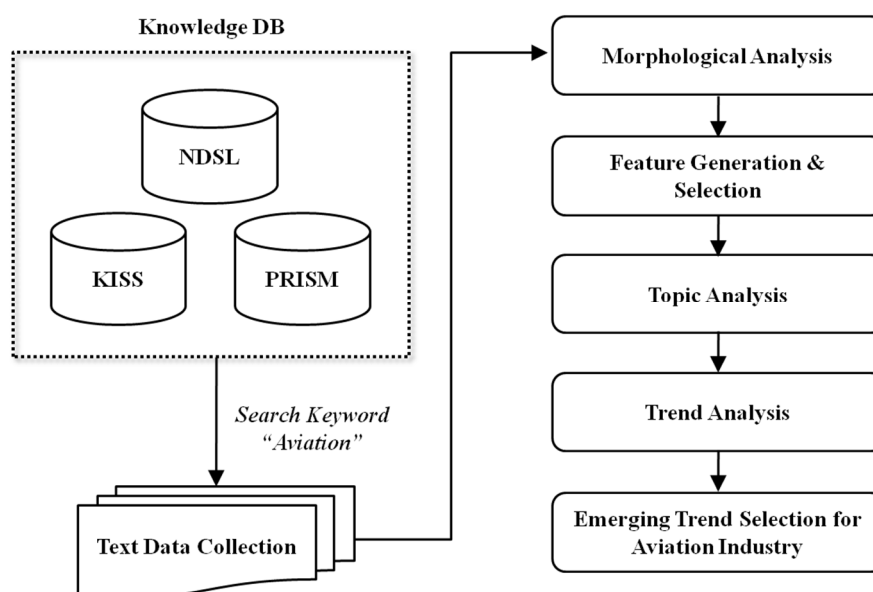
Knowledge DB

NDSL

KISS

PRISM

Search Keyword
"Aviation"

Text Data Collection

Morphological Analysis

Feature Generation & Selection

Topic Analysis

Trend Analysis

Emerging Trend Selection for Aviation Industry